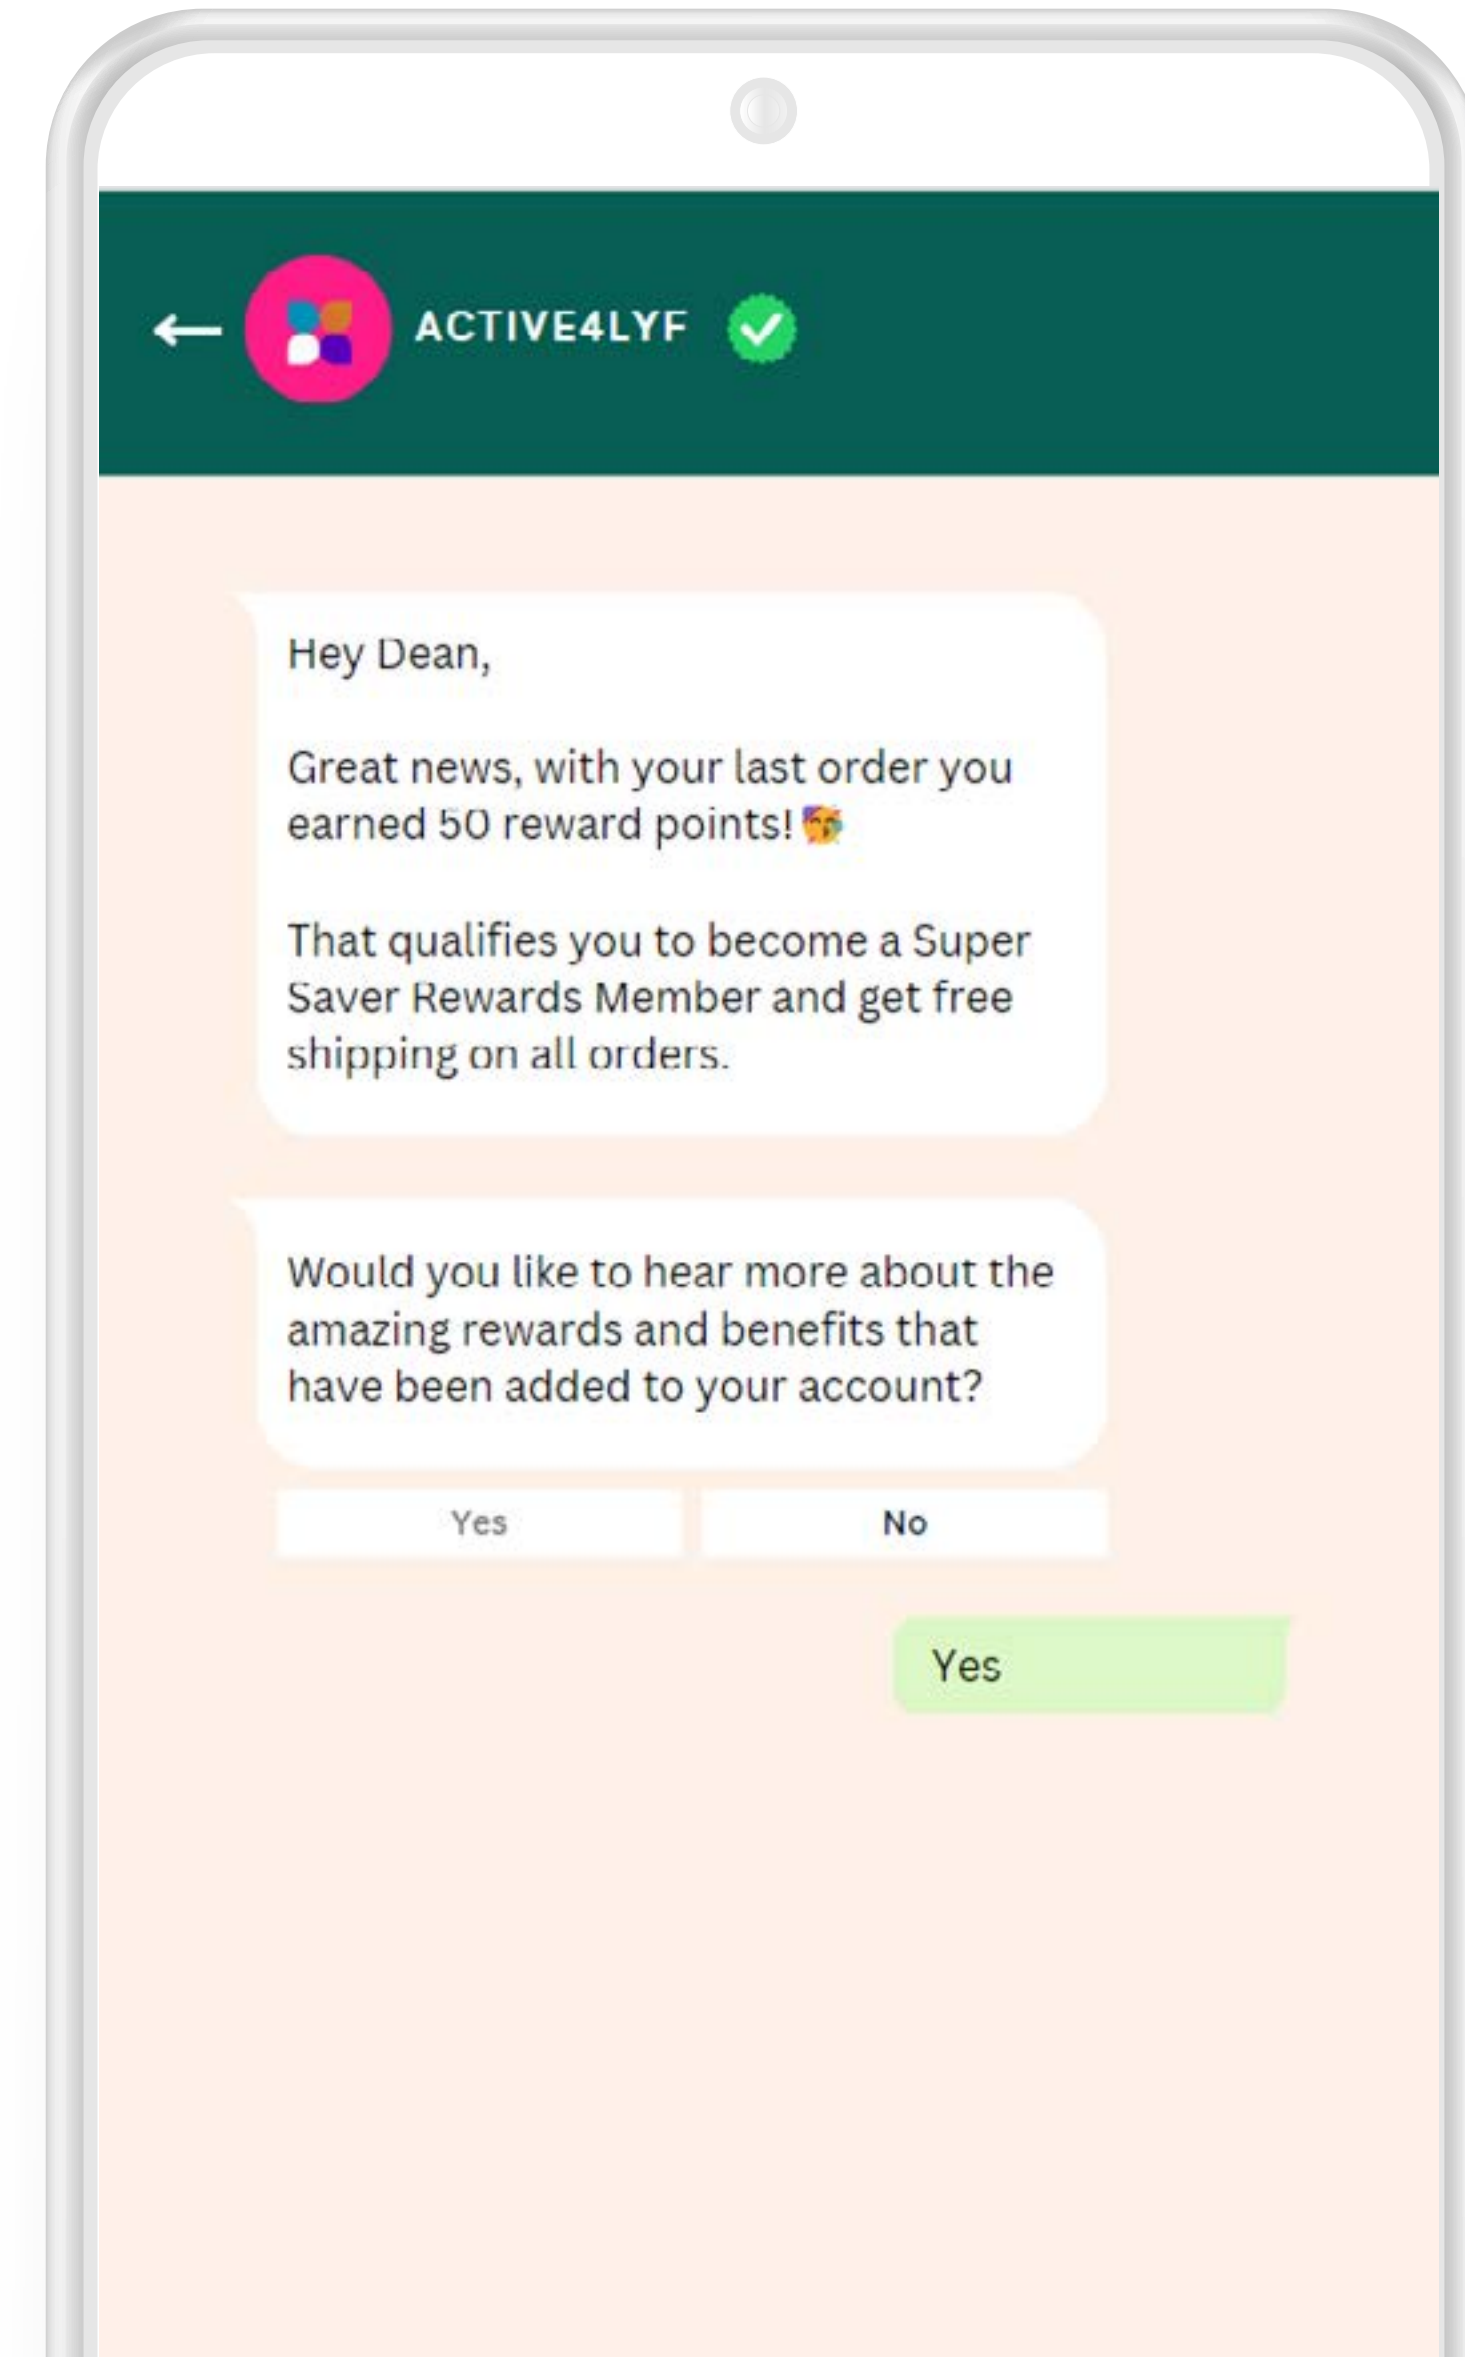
ACTIVE4LYF

Hey Dean,

Great news, with your last order you earned 50 reward points! 🥳

That qualifies you to become a Super Saver Rewards Member and get free shipping on all orders.

Would you like to hear more about the amazing rewards and benefits that have been added to your account?

Yes

No

Yes